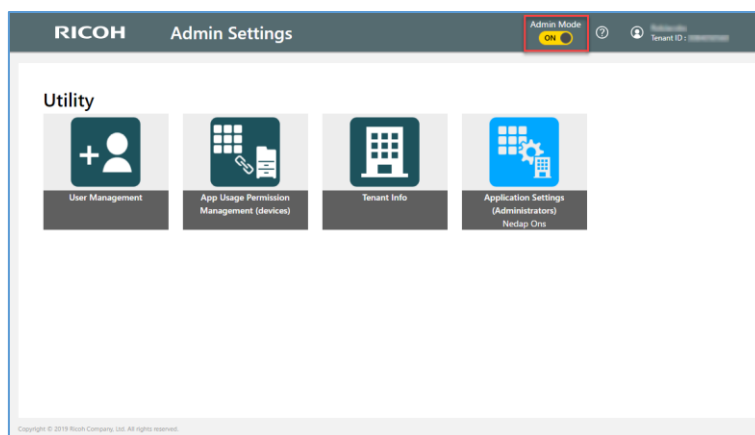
RICOH Admin Settings

Admin Mode
ON

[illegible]
Tenant ID : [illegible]

Utility

User Management

App Usage Permission Management (devices)

Tenant Info

Application Settings (Administrators)
Nedap Ons

Copyright © 2019 Ricoh Company, Ltd. All rights reserved.